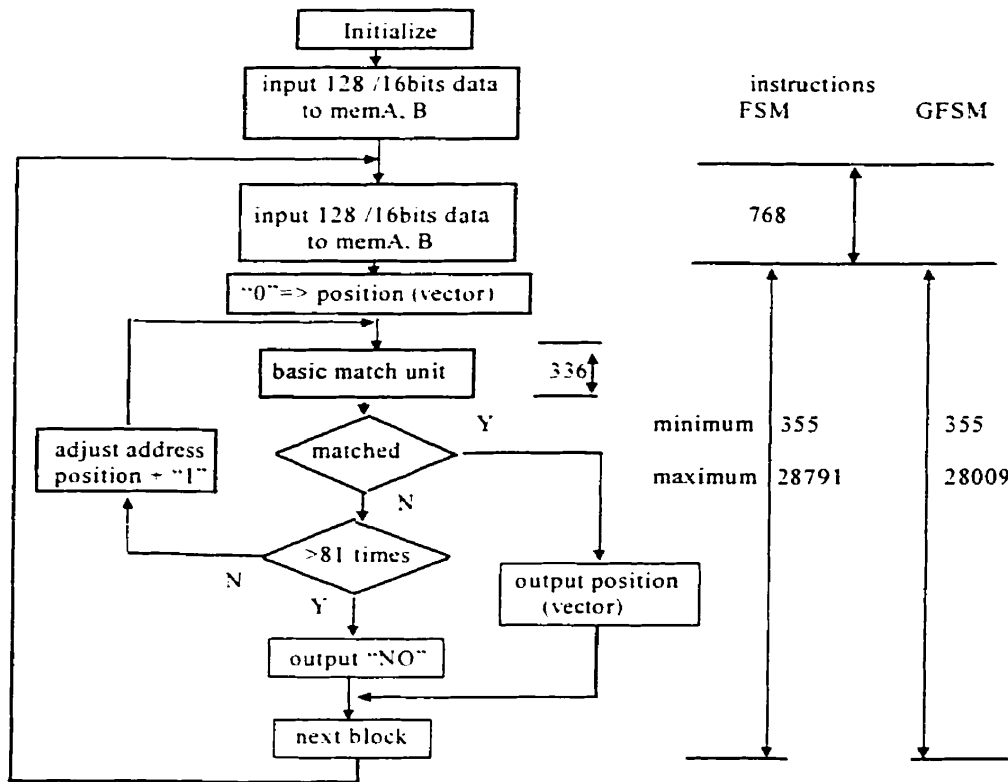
Initialize

input 128 /16bits data to memA, B

instructions
FSM GFSM

input 128 /16bits data to memA, B

768

"0"=> position (vector)

basic match unit

336

Y

matched

minimum 355 355

adjust address position + "1"

maximum 28791 28009

N

>81 times

N

Y

output position (vector)

output "NO"

next block